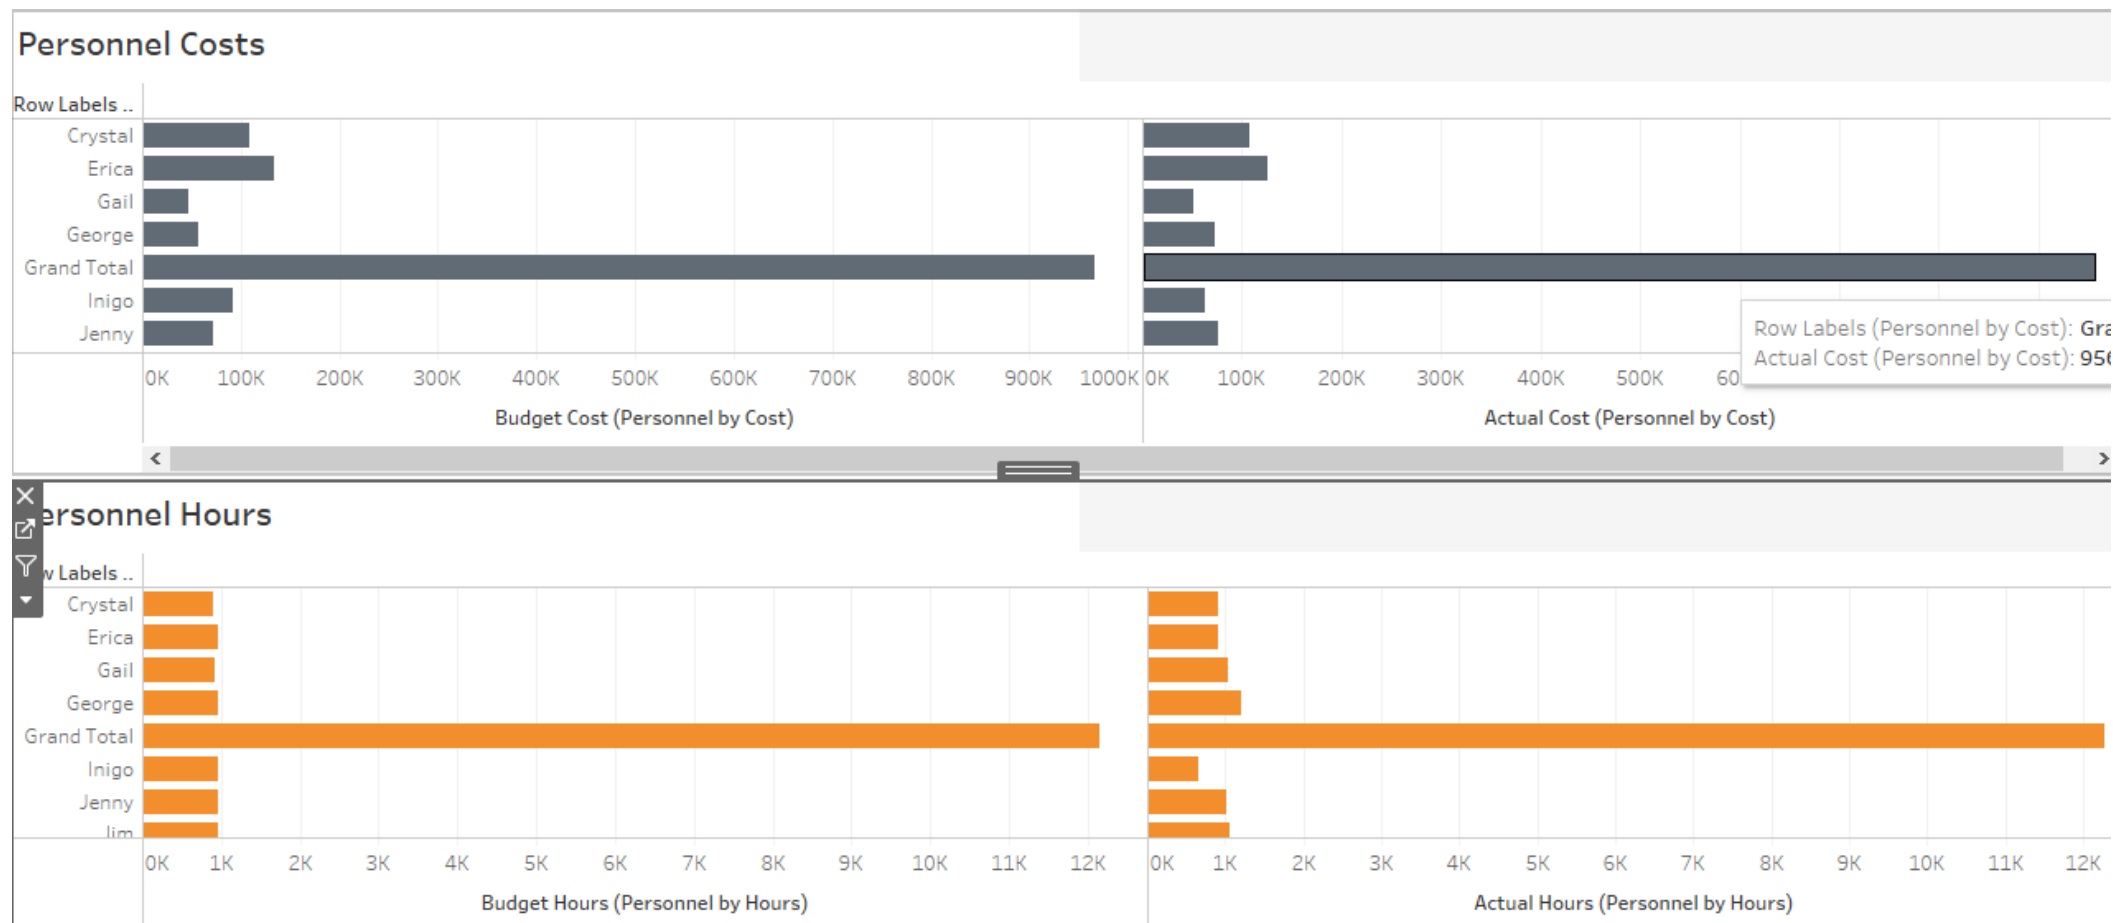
Personnel Costs

Row Labels ..

Crystal
Erica
Gail
George
Grand Total
Inigo
Jenny

0K 100K 200K 300K 400K 500K 600K 700K 800K 900K 1000K

Budget Cost (Personnel by Cost)

0K 100K 200K 300K 400K 500K 60

Actual Cost (Personnel by Cost)

Row Labels (Personnel by Cost): Gra
Actual Cost (Personnel by Cost): 95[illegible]

ersonnel Hours

w Labels ..

Crystal
Erica
Gail
George
Grand Total
Inigo
Jenny
Jim

0K 1K 2K 3K 4K 5K 6K 7K 8K 9K 10K 11K 12K

Budget Hours (Personnel by Hours)

0K 1K 2K 3K 4K 5K 6K 7K 8K 9K 10K 11K 12K

Actual Hours (Personnel by Hours)